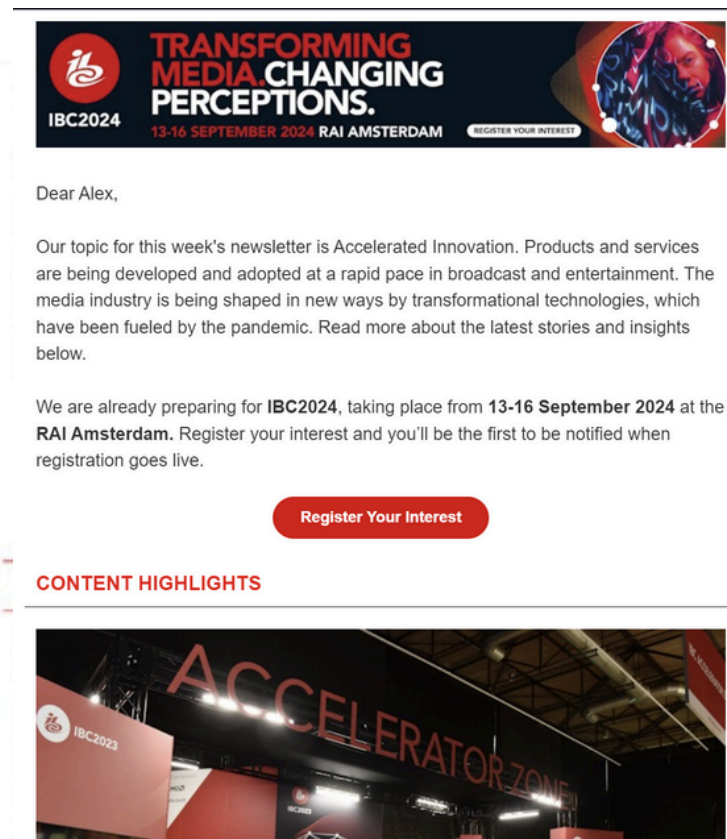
ibc IBC2024

TRANSFORMING MEDIA.CHANGING PERCEPTIONS.

13-16 SEPTEMBER 2024 RAI AMSTERDAM

REGISTER YOUR INTEREST

Dear Alex,

Our topic for this week's newsletter is Accelerated Innovation. Products and services are being developed and adopted at a rapid pace in broadcast and entertainment. The media industry is being shaped in new ways by transformational technologies, which have been fueled by the pandemic. Read more about the latest stories and insights below.

We are already preparing for **IBC2024**, taking place from **13-16 September 2024** at the **RAI Amsterdam.** Register your interest and you'll be the first to be notified when registration goes live.

Register Your Interest

CONTENT HIGHLIGHTS

ibc IBC2023

ACCELERATOR ZONE

IBC2023